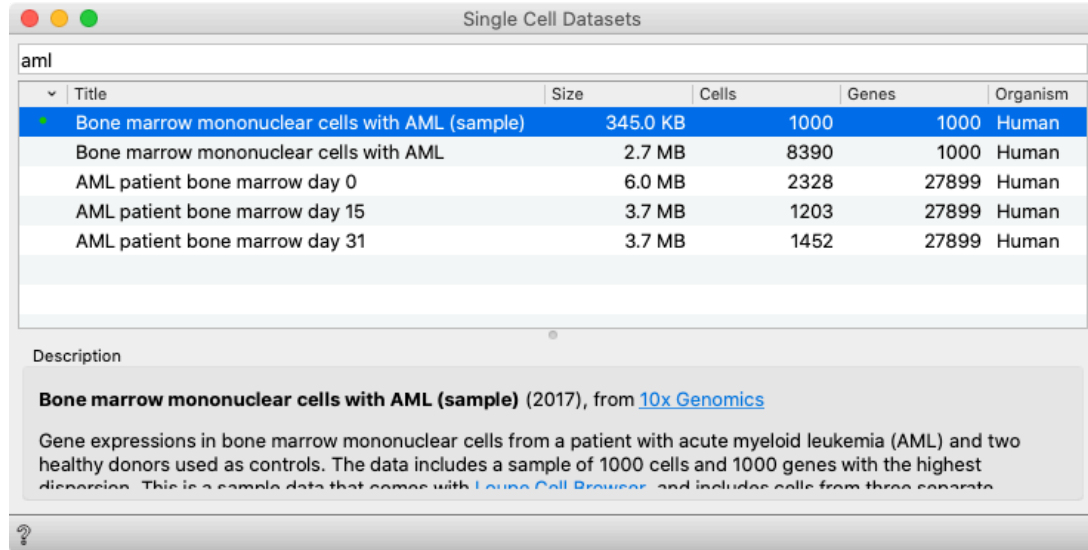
Single Cell Datasets

aml

| | Title | Size | Cells | Genes | Organism |
|---|---|---|---|---|---|
| • | Bone marrow mononuclear cells with AML (sample) | 345.0 KB | 1000 | 1000 | Human |
| | Bone marrow mononuclear cells with AML | 2.7 MB | 8390 | 1000 | Human |
| | AML patient bone marrow day 0 | 6.0 MB | 2328 | 27899 | Human |
| | AML patient bone marrow day 15 | 3.7 MB | 1203 | 27899 | Human |
| | AML patient bone marrow day 31 | 3.7 MB | 1452 | 27899 | Human |

Description

**Bone marrow mononuclear cells with AML (sample)** (2017), from 10x Genomics

Gene expressions in bone marrow mononuclear cells from a patient with acute myeloid leukemia (AML) and two healthy donors used as controls. The data includes a sample of 1000 cells and 1000 genes with the highest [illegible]

?